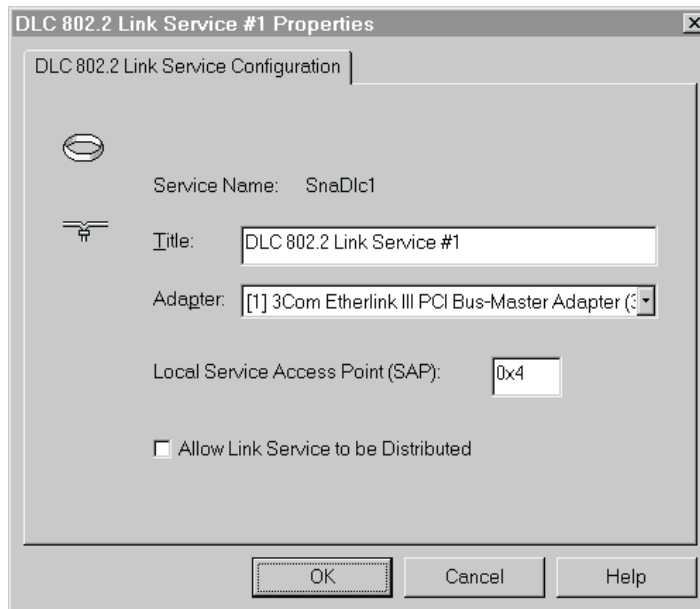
DLC 802.2 Link Service #1 Properties

DLC 802.2 Link Service Configuration

Service Name: SnaDlc1

Title: DLC 802.2 Link Service #1

Adapter: [1] 3Com Etherlink III PCI Bus-Master Adapter (3

Local Service Access Point (SAP): 0x4

Allow Link Service to be Distributed

OK Cancel Help